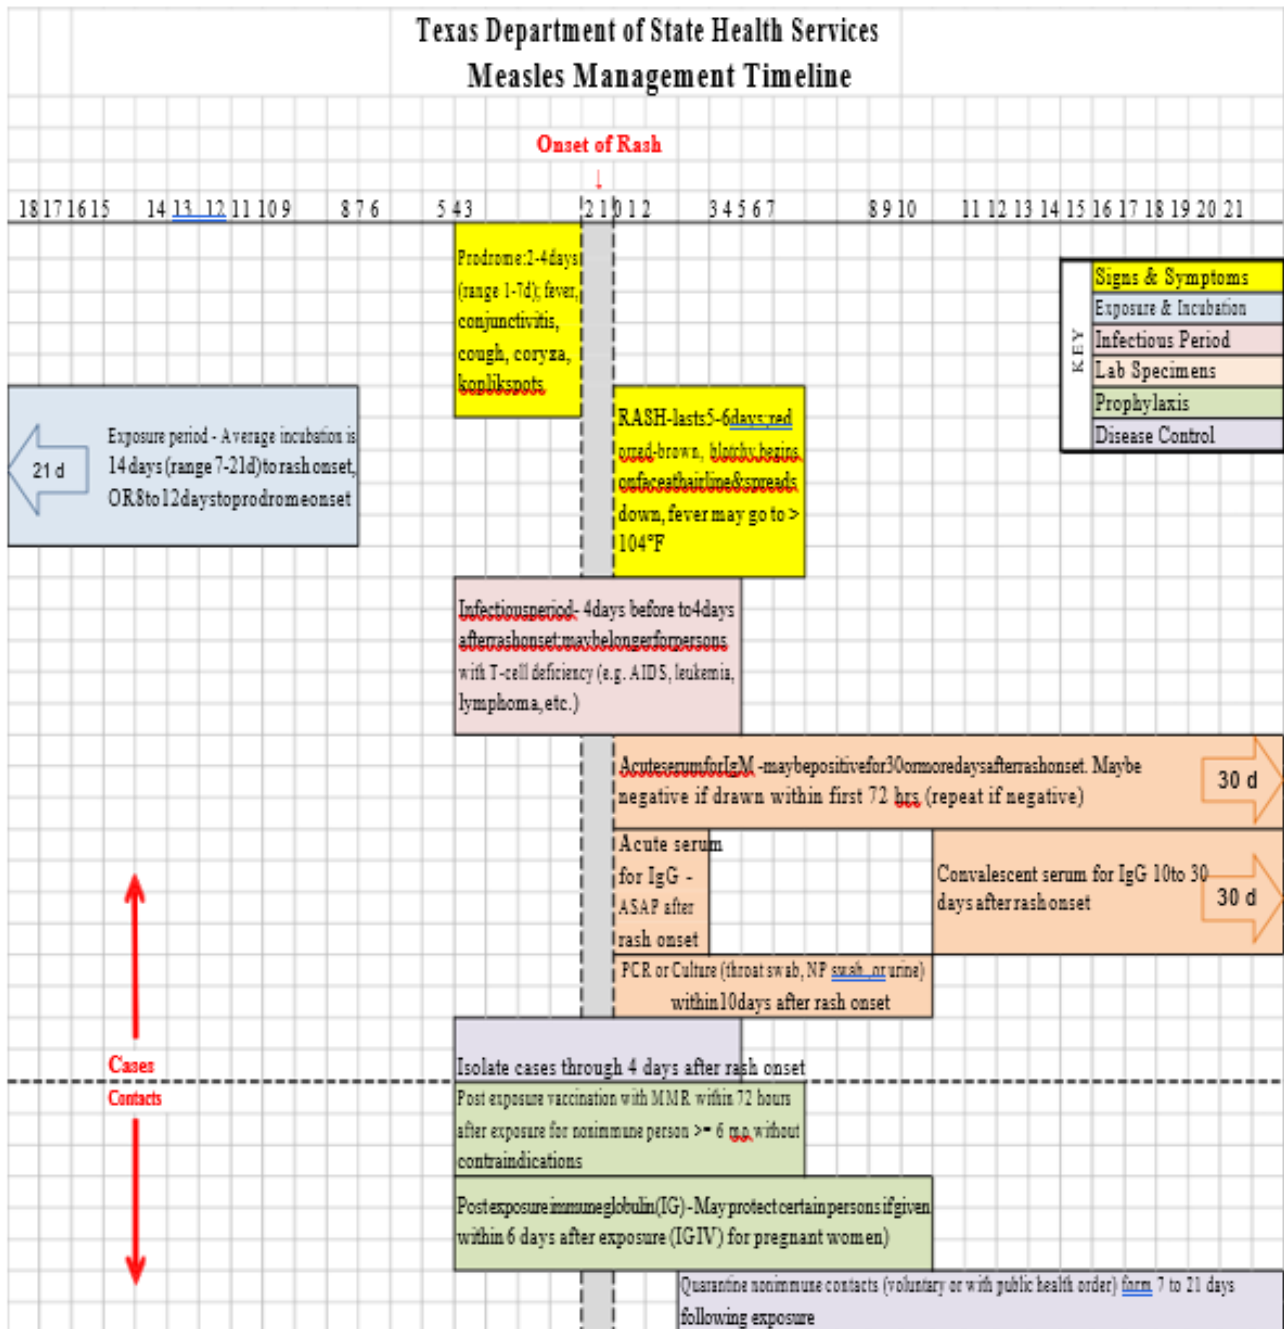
Texas Department of State Health Services
Measles Management Timeline

Onset of Rash

18 17 16 15 14 13 12 11 10 9 8 7 6 5 4 3 2 1 0 1 2 3 4 5 6 7 8 9 10 11 12 13 14 15 16 17 18 19 20 21

Prodrome:2-4days (range 1-7d); fever, conjunctivitis, cough, coryza, kolikspots

| KEY | |
|---|---|
| | Signs & Symptoms |
| | Exposure & Incubation |
| | Infectious Period |
| | Lab Specimens |
| | Prophylaxis |
| | Disease Control |

21 d

Exposure period - Average incubation is 14 days (range 7-21d) to rash onset, OR 8 to 12 days to prodrome onset

RASH-lasts5-6days;red orred-brown, blotchy begins onfaceathairline&spreads down, fever may go to > 104°F

Infectiousperiod- 4days before to4days afterrashonset;maybelongerforpersons with T-cell deficiency (e.g. AIDS, leukemia, lymphoma, etc.)

AcuteserumforIgM -maybepositivefor30ormoredaysafterrashonset. Maybe negative if drawn within first 72 hrs (repeat if negative)

30 d

Acute serum for IgG - ASAP after rash onset

Convalescent serum for IgG 10to 30 days afterrashonset

30 d

PCR or Culture (throat swab, NP swab, or urine) within 10days after rash onset

Isolate cases through 4 days after rash onset

Cases

Contacts

Post exposure vaccination with MMR within 72 hours after exposure for nonimmune person >= 6 mo without contraindications

Postexposure immuneglobulin(IG)-May protect certain persons if given within 6 days after exposure (IGIV) for pregnant women)

Quarantine nonimmune contacts (voluntary or with public health order) form 7 to 21 days following exposure